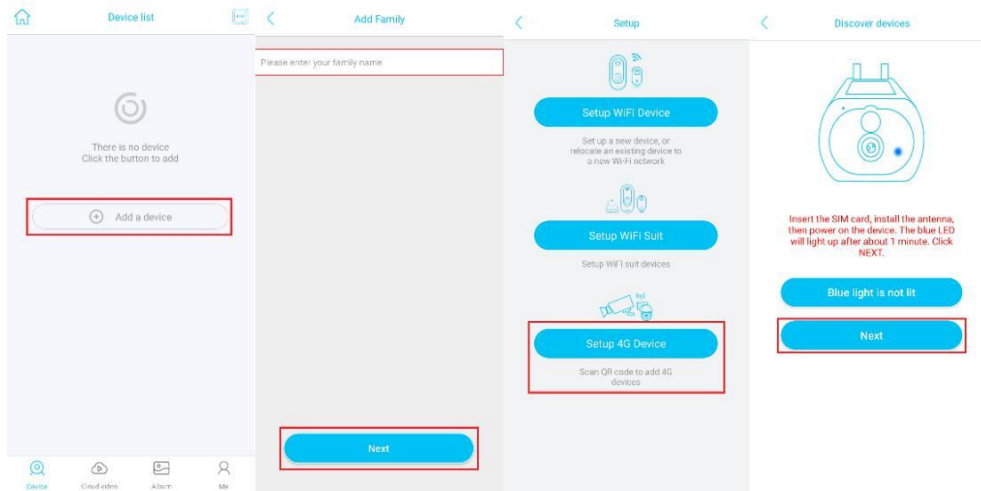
Device list

There is no device
Click the button to add

Add a device

Device
Cloud video
Album
Me

Add Family

Please enter your family name

Next

Setup

Setup WiFi Device

Set up a new device, or relocate an existing device to a new Wi-Fi network

Setup WiFi Suit

Setup WiFi suit devices

Setup 4G Device

Scan QR code to add 4G devices

Discover devices

Insert the SIM card, install the antenna, then power on the device. The blue LED will light up after about 1 minute. Click NEXT.

Blue light is not lit

Next